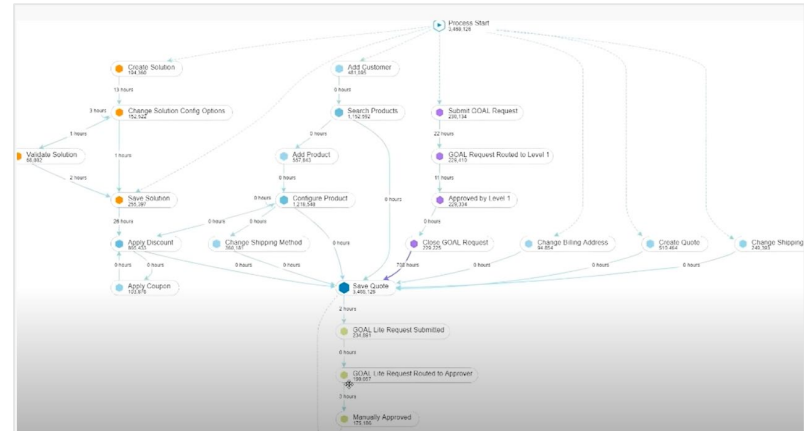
Process Start
3,488,126

Create Solution
194,380

Add Customer
481,595

13 hours

0 hours

3 hours

Change Solution Config Options
154,522

Search Products
1,152,592

Submit GOAL Request
290,134

1 hours

0 hours

22 hours

Validate Solution
56,882

1 hours

Add Product
557,843

GOAL Request Routed to Level 1
229,410

2 hours

0 hours

11 hours

Save Solution
255,387

0 hours

Configure Product
1,219,548

Approved by Level 1
226,324

26 hours

0 hours

0 hours

0 hours

0 hours

Apply Discount
905,433

Change Shipping Method
350,187

0 hours

Close GOAL Request
229,335

Change Billing Address
94,854

Create Quote
513,464

Change Shipping
249,385

0 hours

0 hours

0 hours

0 hours

718 hours

0 hours

0 hours

0 hours

Apply Coupon
123,678

Save Quote
3,466,129

2 hours

GOAL Lite Request Submitted
234,881

0 hours

GOAL Lite Request Routed to Approver
188,657

3 hours

Manually Approved
175,180